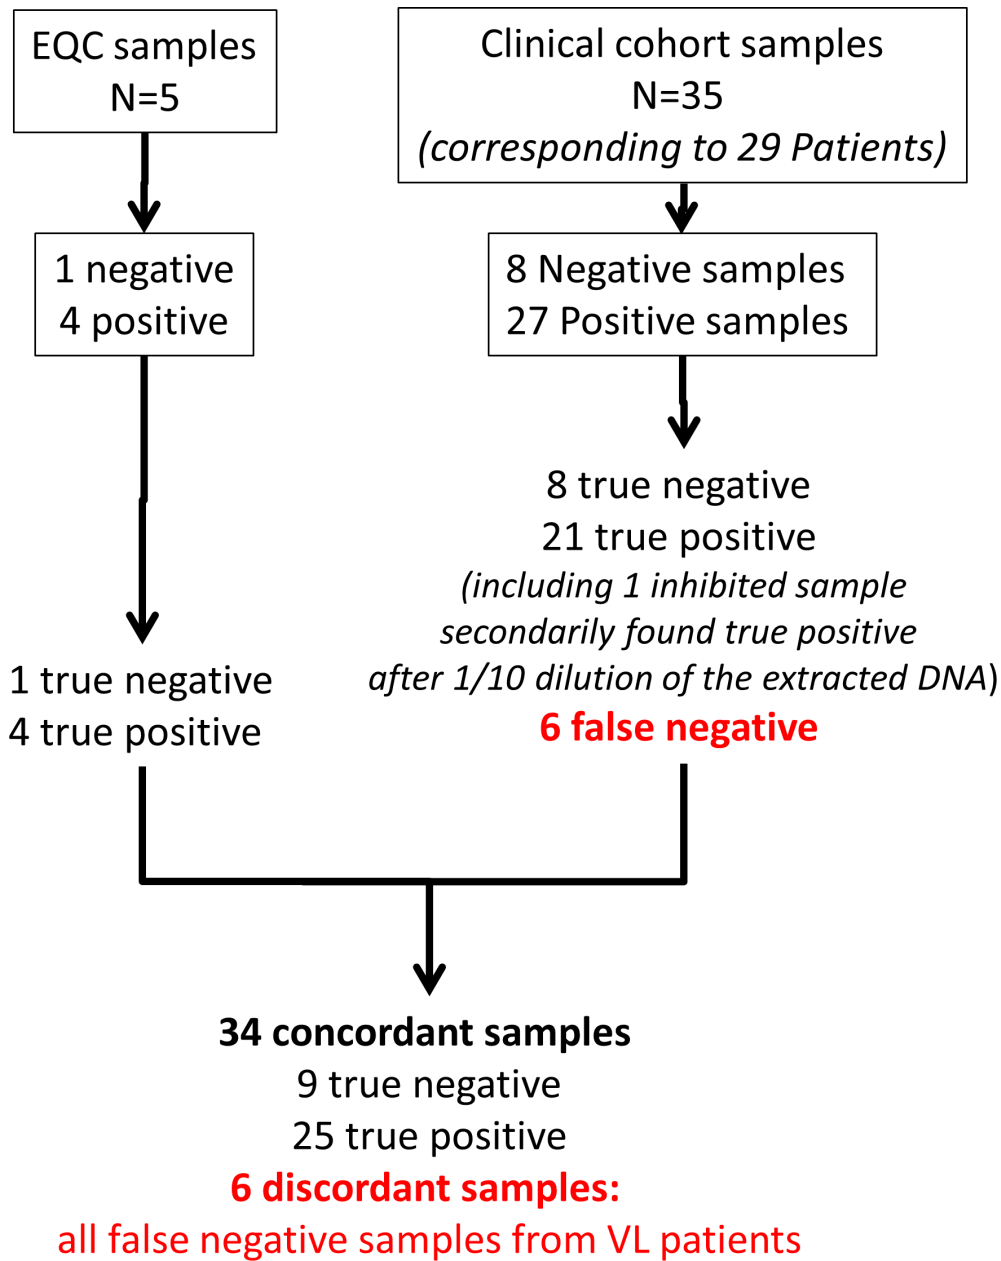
EQC samples
N=5

Clinical cohort samples
N=35
*(corresponding to 29 Patients)*

1 negative
4 positive

8 Negative samples
27 Positive samples

8 true negative
21 true positive
*(including 1 inhibited sample secondarily found true positive after 1/10 dilution of the extracted DNA*)
**6 false negative**

1 true negative
4 true positive

**34 concordant samples**
9 true negative
25 true positive
**6 discordant samples:**
all false negative samples from VL patients